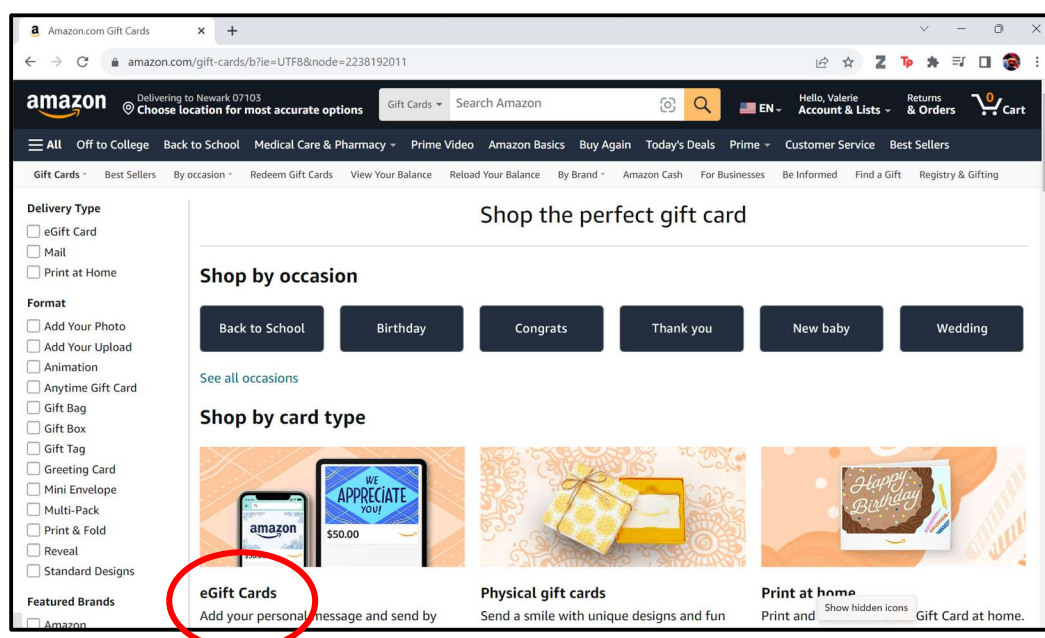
Amazon.com Gift Cards × +

amazon.com/gift-cards/b?ie=UTF8&node=2238192011

amazon Delivering to Newark 07103 Choose location for most accurate options Gift Cards Search Amazon EN Hello, Valerie Account & Lists Returns & Orders 0 Cart

All Off to College Back to School Medical Care & Pharmacy Prime Video Amazon Basics Buy Again Today's Deals Prime Customer Service Best Sellers

Gift Cards Best Sellers By occasion Redeem Gift Cards View Your Balance Reload Your Balance By Brand Amazon Cash For Businesses Be Informed Find a Gift Registry & Gifting

Delivery Type
eGift Card
Mail
Print at Home

Format
Add Your Photo
Add Your Upload
Animation
Anytime Gift Card
Gift Bag
Gift Box
Gift Tag
Greeting Card
Mini Envelope
Multi-Pack
Print & Fold
Reveal
Standard Designs

Featured Brands
Amazon

Shop the perfect gift card

Shop by occasion

Back to School Birthday Congrats Thank you New baby Wedding

See all occasions

Shop by card type

WE APPRECIATE YOU! $50.00 amazon

Happy Birthday

eGift Cards
Add your personal message and send by

Physical gift cards
Send a smile with unique designs and fun

Print at home
Print and Show hidden icons Gift Card at home.